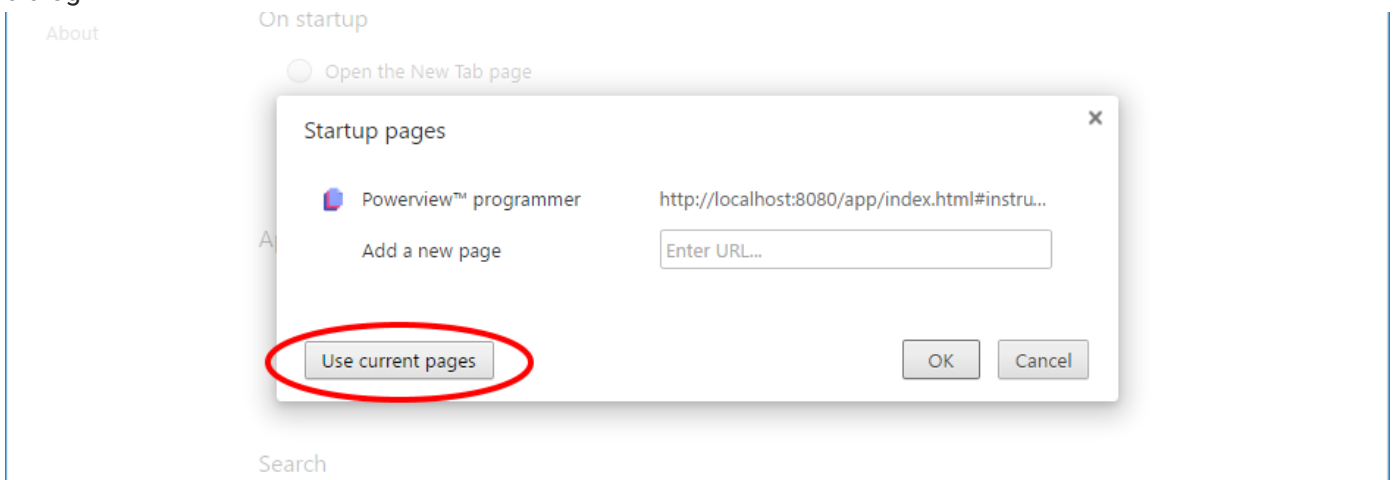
About

On startup

Open the New Tab page

Ap

Startup pages

×

Powerview™ programmer http://localhost:8080/app/index.html#instru...

Add a new page Enter URL...

Use current pages

OK

Cancel

Search